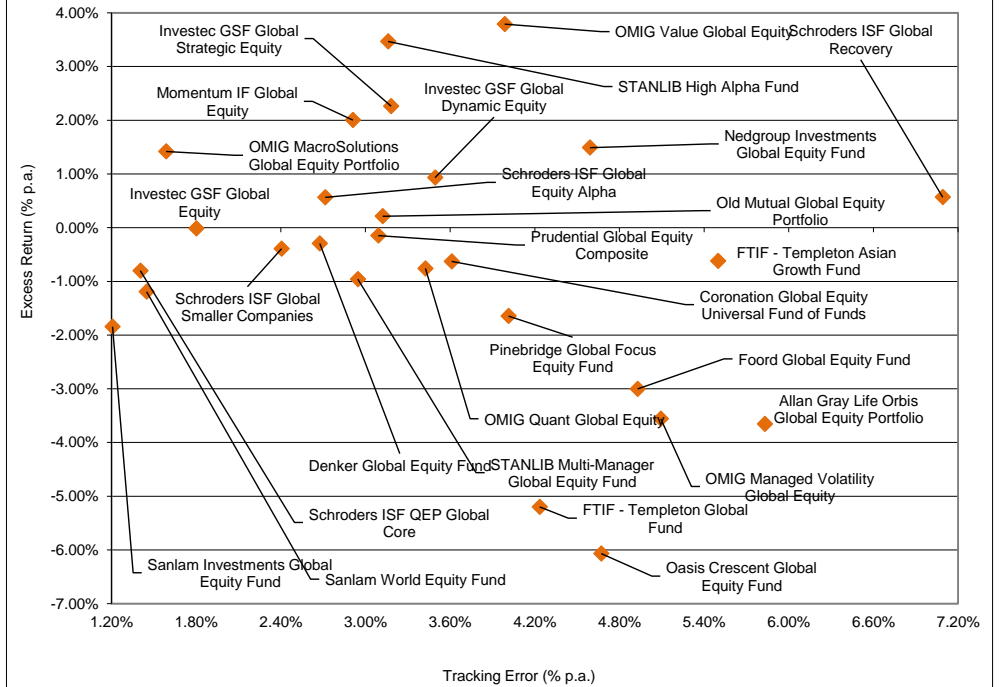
4.00%
3.00%
2.00%
1.00%
0.00%
-1.00%
-2.00%
-3.00%
-4.00%
-5.00%
-6.00%
-7.00%

Excess Return (% p.a.)

Investec GSF Global Strategic Equity
OMIG Value Global Equity
Schroders ISF Global Recovery
STANLIB High Alpha Fund
Momentum IF Global Equity
Investec GSF Global Dynamic Equity
OMIG MacroSolutions Global Equity Portfolio
Nedgroup Investments Global Equity Fund
Schroders ISF Global Equity Alpha
Investec GSF Global Equity
Old Mutual Global Equity Portfolio
Prudential Global Equity Composite
FTIF - Templeton Asian Growth Fund
Schroders ISF Global Smaller Companies
Coronation Global Equity Universal Fund of Funds
Pinebridge Global Focus Equity Fund
Foord Global Equity Fund
Allan Gray Life Orbis Global Equity Portfolio
OMIG Quant Global Equity
Denker Global Equity Fund
STANLIB Multi-Manager Global Equity Fund
OMIG Managed Volatility Global Equity
Schroders ISF QEP Global Core
FTIF - Templeton Global Fund
Sanlam Investments Global Equity Fund
Sanlam World Equity Fund
Oasis Crescent Global Equity Fund

1.20% 1.80% 2.40% 3.00% 3.60% 4.20% 4.80% 5.40% 6.00% 6.60% 7.20%

Tracking Error (% p.a.)